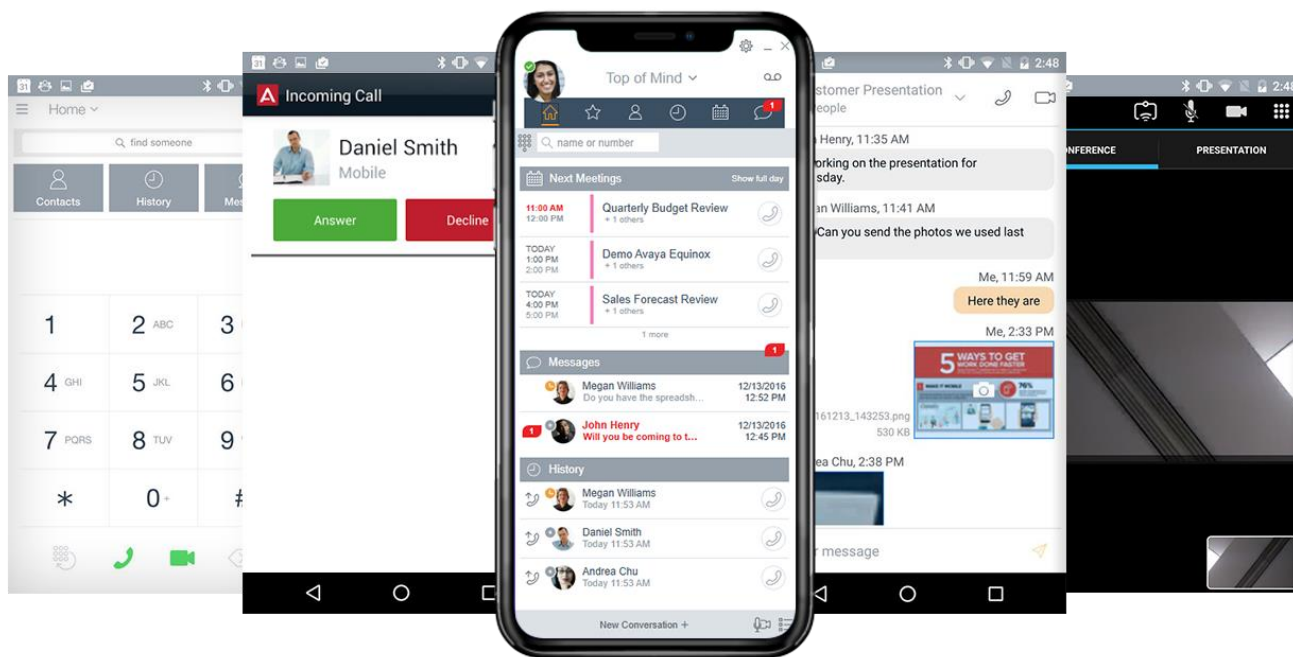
Home

find someone

Contacts

History

Me

1

2 ABC

3

4 GHI

5 JKL

6

7 PQRS

8 TUV

9

*

0 +

#

Incoming Call

Daniel Smith

Mobile

Answer

Decline

Top of Mind

1

name or number

Next Meetings

Show full day

11:00 AM
12:00 PM

Quarterly Budget Review
+ 1 others

TODAY
1:00 PM
2:00 PM

Demo Avaya Equinox
+ 1 others

TODAY
4:00 PM
5:00 PM

Sales Forecast Review
+ 1 others

1 more

Messages

1

Megan Williams
Do you have the spreadsh...
12/13/2016
12:52 PM

1

John Henry
Will you be coming to t...
12/13/2016
12:45 PM

History

Megan Williams
Today 11:53 AM

Daniel Smith
Today 11:53 AM

Andrea Chu
Today 11:53 AM

New Conversation +

2:48

stomer Presentation
eople

Henry, 11:35 AM

orking on the presentation for
sday.

an Williams, 11:41 AM

Can you send the photos we used last

Me, 11:59 AM

Here they are

Me, 2:33 PM

5 WAYS TO GET WORK DONE FASTER

161213_143253.png
530 KB

ea Chu, 2:38 PM

r message

2:4

NFERENCE

PRESENTATION